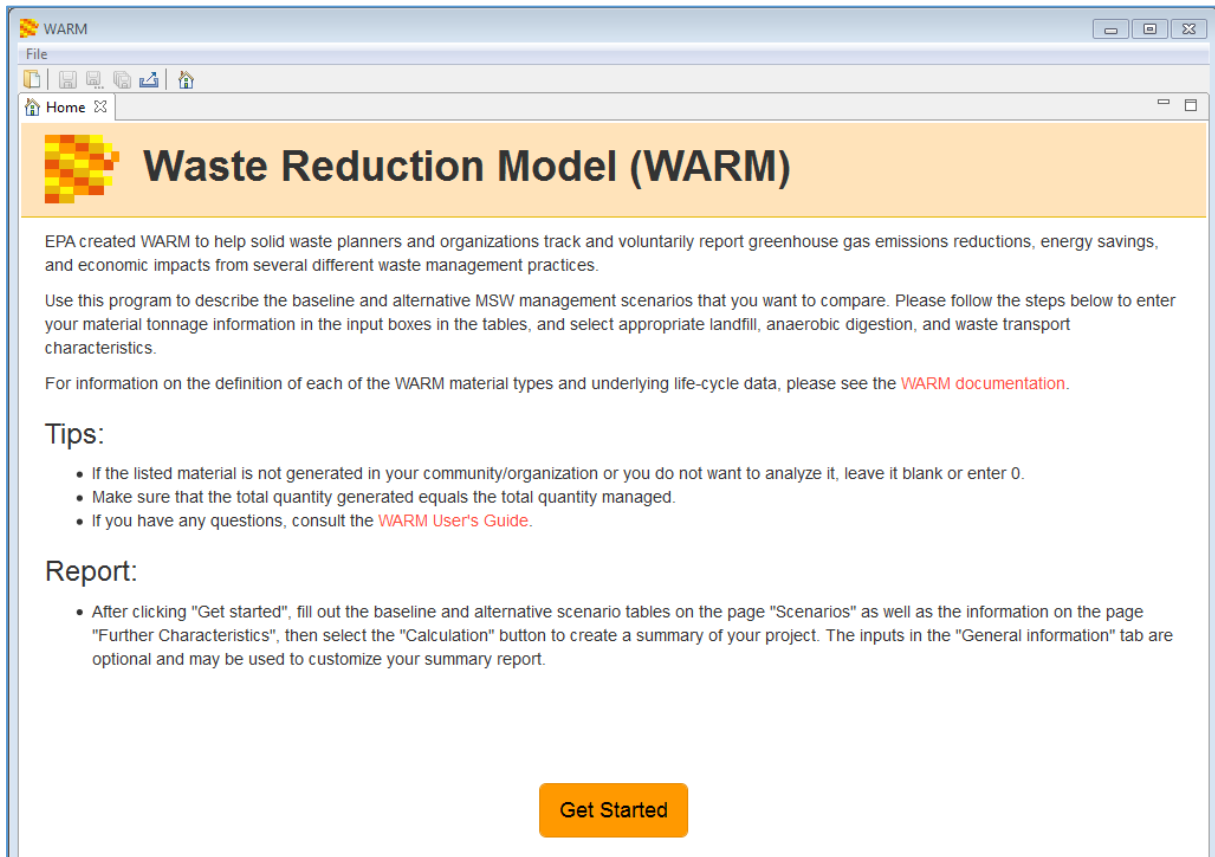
WARM

File

Home

Waste Reduction Model (WARM)

EPA created WARM to help solid waste planners and organizations track and voluntarily report greenhouse gas emissions reductions, energy savings, and economic impacts from several different waste management practices.

Use this program to describe the baseline and alternative MSW management scenarios that you want to compare. Please follow the steps below to enter your material tonnage information in the input boxes in the tables, and select appropriate landfill, anaerobic digestion, and waste transport characteristics.

For information on the definition of each of the WARM material types and underlying life-cycle data, please see the WARM documentation.

Tips:

• If the listed material is not generated in your community/organization or you do not want to analyze it, leave it blank or enter 0.
• Make sure that the total quantity generated equals the total quantity managed.
• If you have any questions, consult the WARM User's Guide.

Report:

• After clicking "Get started", fill out the baseline and alternative scenario tables on the page "Scenarios" as well as the information on the page "Further Characteristics", then select the "Calculation" button to create a summary of your project. The inputs in the "General information" tab are optional and may be used to customize your summary report.

Get Started